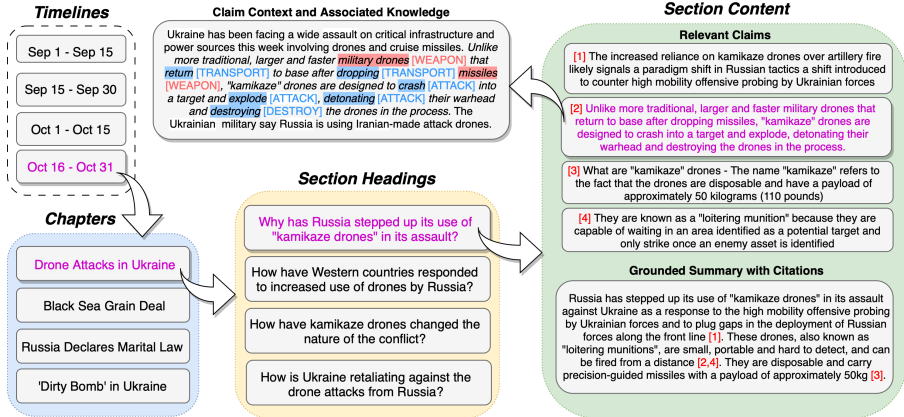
Timelines

Sep 1 - Sep 15

Sep 15 - Sep 30

Oct 1 - Oct 15

Oct 16 - Oct 31

Chapters

Drone Attacks in Ukraine

Black Sea Grain Deal

Russia Declares Marital Law

'Dirty Bomb' in Ukraine

Claim Context and Associated Knowledge

Ukraine has been facing a wide assault on critical infrastructure and power sources this week involving drones and cruise missiles. Unlike more traditional, larger and faster military drones [WEAPON] that return [TRANSPORT] to base after dropping [TRANSPORT] missiles [WEAPON], "kamikaze" drones are designed to crash [ATTACK] into a target and explode [ATTACK], detonating [ATTACK] their warhead and destroying [DESTROY] the drones in the process. The Ukrainian military say Russia is using Iranian-made attack drones.

Section Headings

Why has Russia stepped up its use of "kamikaze drones" in its assault?

How have Western countries responded to increased use of drones by Russia?

How have kamikaze drones changed the nature of the conflict?

How is Ukraine retaliating against the drone attacks from Russia?

Section Content

Relevant Claims

[1] The increased reliance on kamikaze drones over artillery fire likely signals a paradigm shift in Russian tactics a shift introduced to counter high mobility offensive probing by Ukrainian forces

[2] Unlike more traditional, larger and faster military drones that return to base after dropping missiles, "kamikaze" drones are designed to crash into a target and explode, detonating their warhead and destroying the drones in the process.

[3] What are "kamikaze" drones - The name "kamikaze" refers to the fact that the drones are disposable and have a payload of approximately 50 kilograms (110 pounds)

[4] They are known as a "loitering munition" because they are capable of waiting in an area identified as a potential target and only strike once an enemy asset is identified

Grounded Summary with Citations

Russia has stepped up its use of "kamikaze drones" in its assault against Ukraine as a response to the high mobility offensive probing by Ukrainian forces and to plug gaps in the deployment of Russian forces along the front line [1]. These drones, also known as "loitering munitions", are small, portable and hard to detect, and can be fired from a distance [2,4]. They are disposable and carry precision-guided missiles with a payload of approximately 50kg [3].